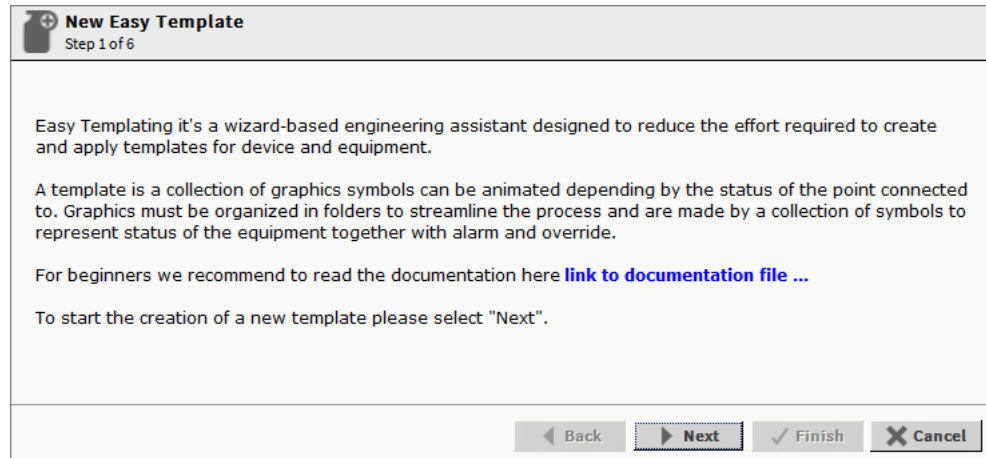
New Easy Template
Step 1 of 6

Easy Templating it's a wizard-based engineering assistant designed to reduce the effort required to create and apply templates for device and equipment.

A template is a collection of graphics symbols can be animated depending by the status of the point connected to. Graphics must be organized in folders to streamline the process and are made by a collection of symbols to represent status of the equipment together with alarm and override.

For beginners we recommend to read the documentation here link to documentation file ...

To start the creation of a new template please select "Next".

Back Next Finish Cancel